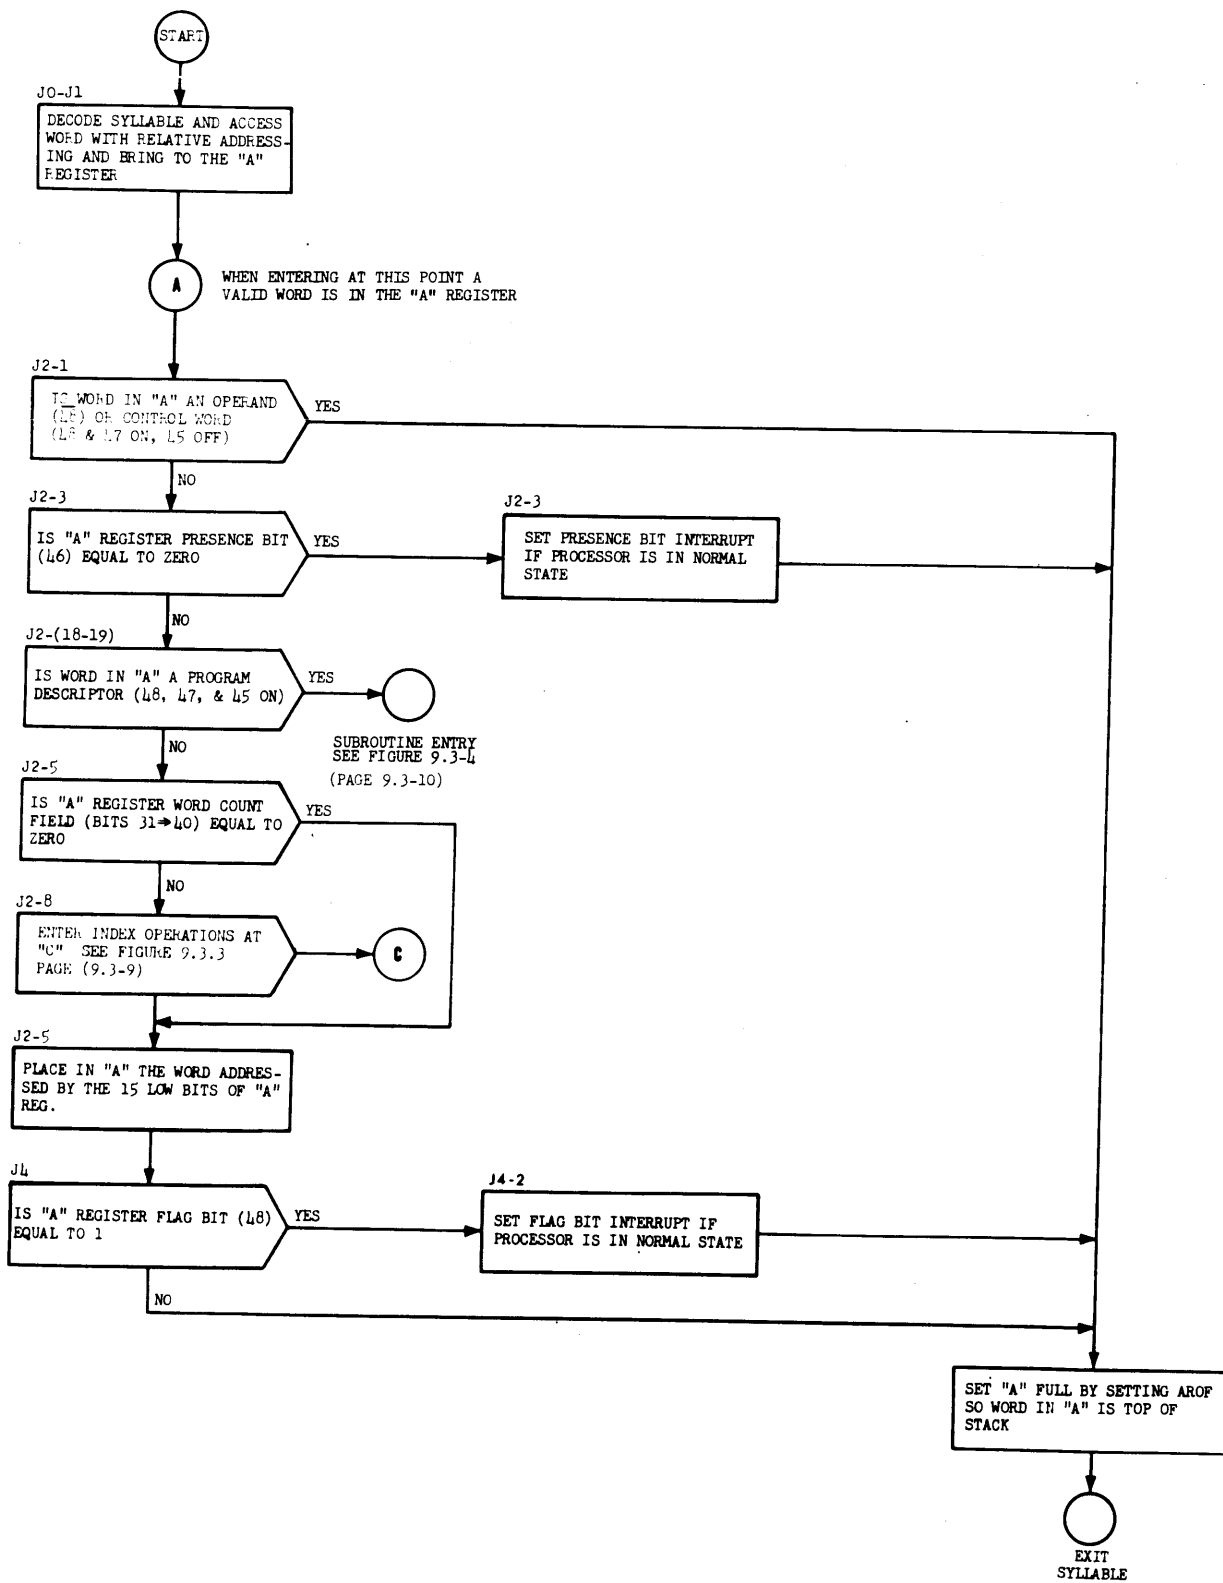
START

J0-J1

DECODE SYLLABLE AND ACCESS WORD WITH RELATIVE ADDRESSING AND BRING TO THE "A" REGISTER

A

WHEN ENTERING AT THIS POINT A VALID WORD IS IN THE "A" REGISTER

J2-1

IS WORD IN "A" AN OPERAND (48) OR CONTROL WORD (48 & 47 ON, 45 OFF)

YES

NO

J2-3

IS "A" REGISTER PRESENCE BIT (46) EQUAL TO ZERO

YES

J2-3

SET PRESENCE BIT INTERRUPT IF PROCESSOR IS IN NORMAL STATE

NO

J2-(18-19)

IS WORD IN "A" A PROGRAM DESCRIPTOR (48, 47, & 45 ON)

YES

SUBROUTINE ENTRY SEE FIGURE 9.3-4 (PAGE 9.3-10)

NO

J2-5

IS "A" REGISTER WORD COUNT FIELD (BITS 31→40) EQUAL TO ZERO

YES

NO

J2-8

ENTER INDEX OPERATIONS AT "C" SEE FIGURE 9.3.3 PAGE (9.3-9)

C

J2-5

PLACE IN "A" THE WORD ADDRESSED BY THE 15 LOW BITS OF "A" REG.

J4

IS "A" REGISTER FLAG BIT (48) EQUAL TO 1

YES

J4-2

SET FLAG BIT INTERRUPT IF PROCESSOR IS IN NORMAL STATE

NO

SET "A" FULL BY SETTING AROF SO WORD IN "A" IS TOP OF STACK

EXIT SYLLABLE